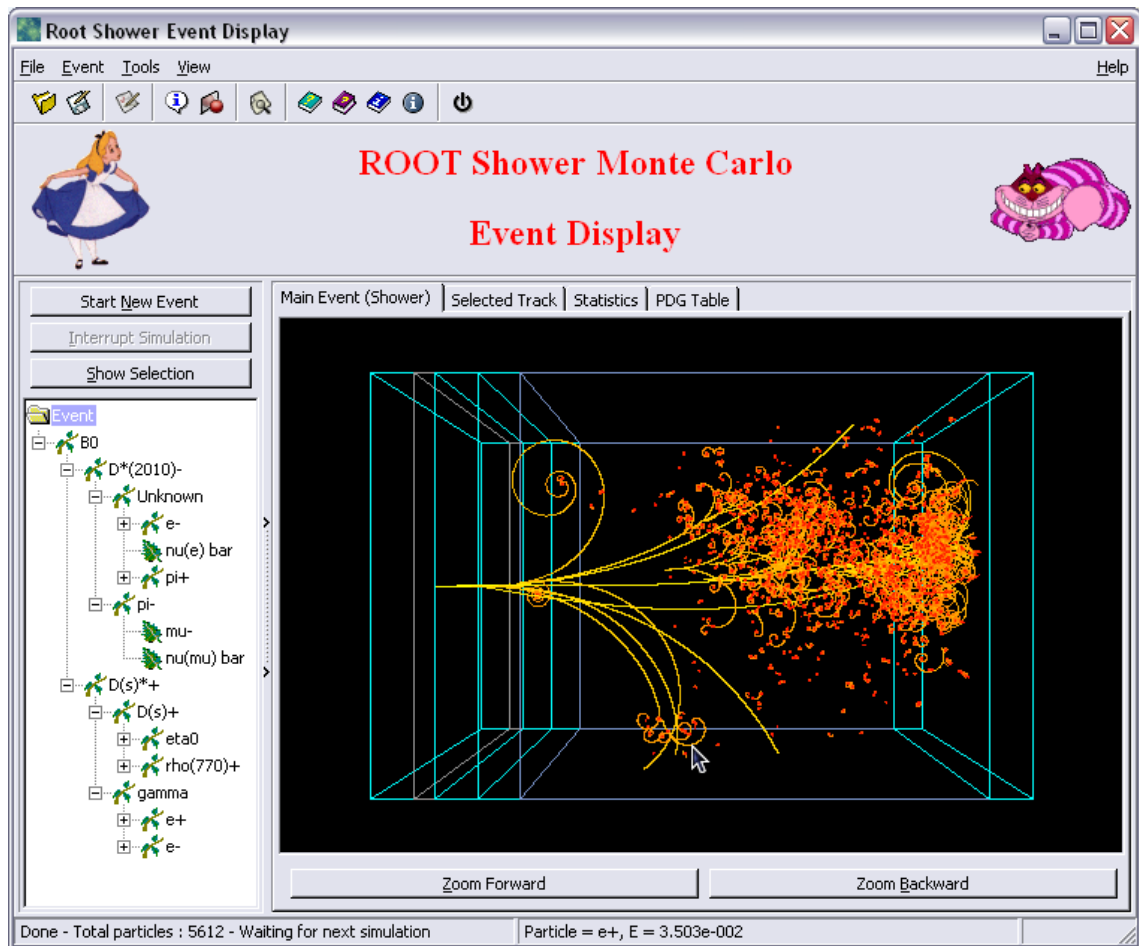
Root Shower Event Display

File Event Tools View Help

ROOT Shower Monte Carlo

Event Display

Start New Event
Interrupt Simulation
Show Selection

Event
B0
D*(2010)-
Unknown
e-
nu(e) bar
pi+
pi-
mu-
nu(mu) bar
D(s)*+
D(s)+
eta0
rho(770)+
gamma
e+
e-

Main Event (Shower) | Selected Track | Statistics | PDG Table

Zoom Forward
Zoom Backward

Done - Total particles : 5612 - Waiting for next simulation
Particle = e+, E = 3.503e-002